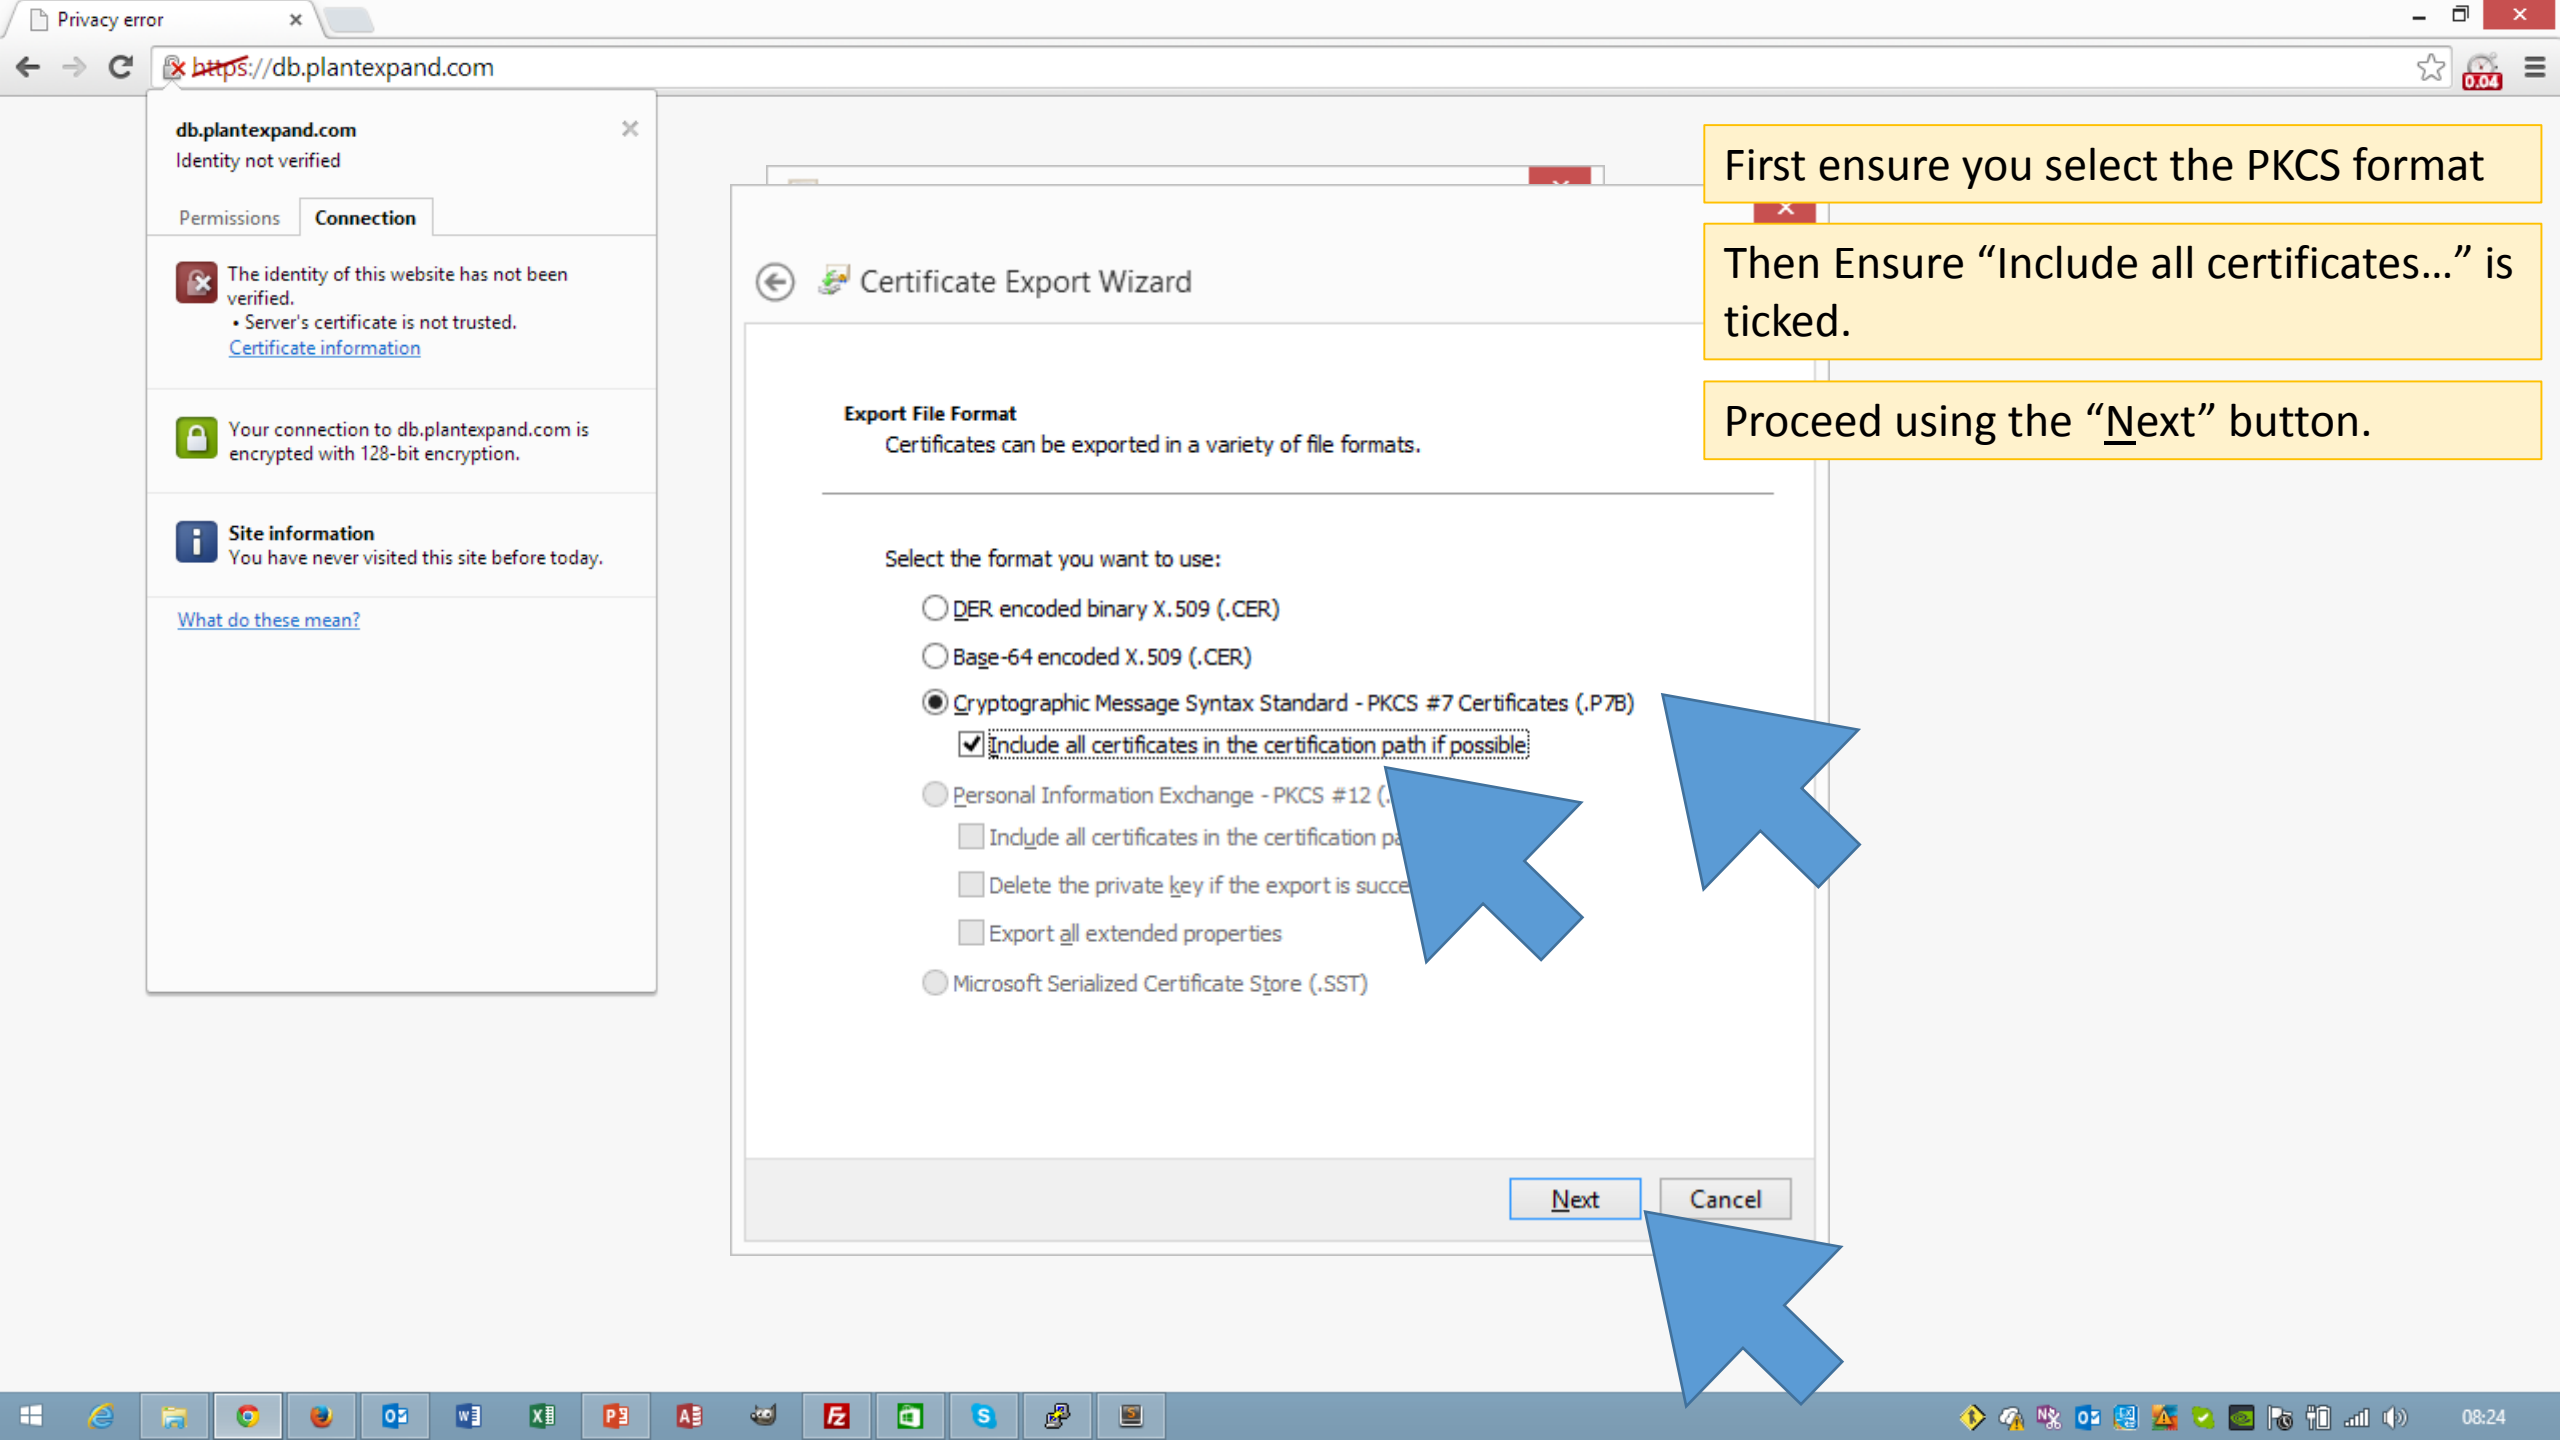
Privacy error

https://db.plantexpand.com

db.plantexpand.com
Identity not verified

Permissions | Connection

The identity of this website has not been verified.
• Server's certificate is not trusted.
Certificate information

Your connection to db.plantexpand.com is encrypted with 128-bit encryption.

Site information
You have never visited this site before today.

What do these mean?

Certificate Export Wizard

Export File Format
Certificates can be exported in a variety of file formats.

Select the format you want to use:

DER encoded binary X.509 (.CER)

Base-64 encoded X.509 (.CER)

Cryptographic Message Syntax Standard - PKCS #7 Certificates (.P7B)

Include all certificates in the certification path if possible

Personal Information Exchange - PKCS #12 (.

Include all certificates in the certification pa

Delete the private key if the export is succe

Export all extended properties

Microsoft Serialized Certificate Store (.SST)

Next | Cancel

First ensure you select the PKCS format

Then Ensure “Include all certificates…” is ticked.

Proceed using the “Next” button.

0.04

08:24